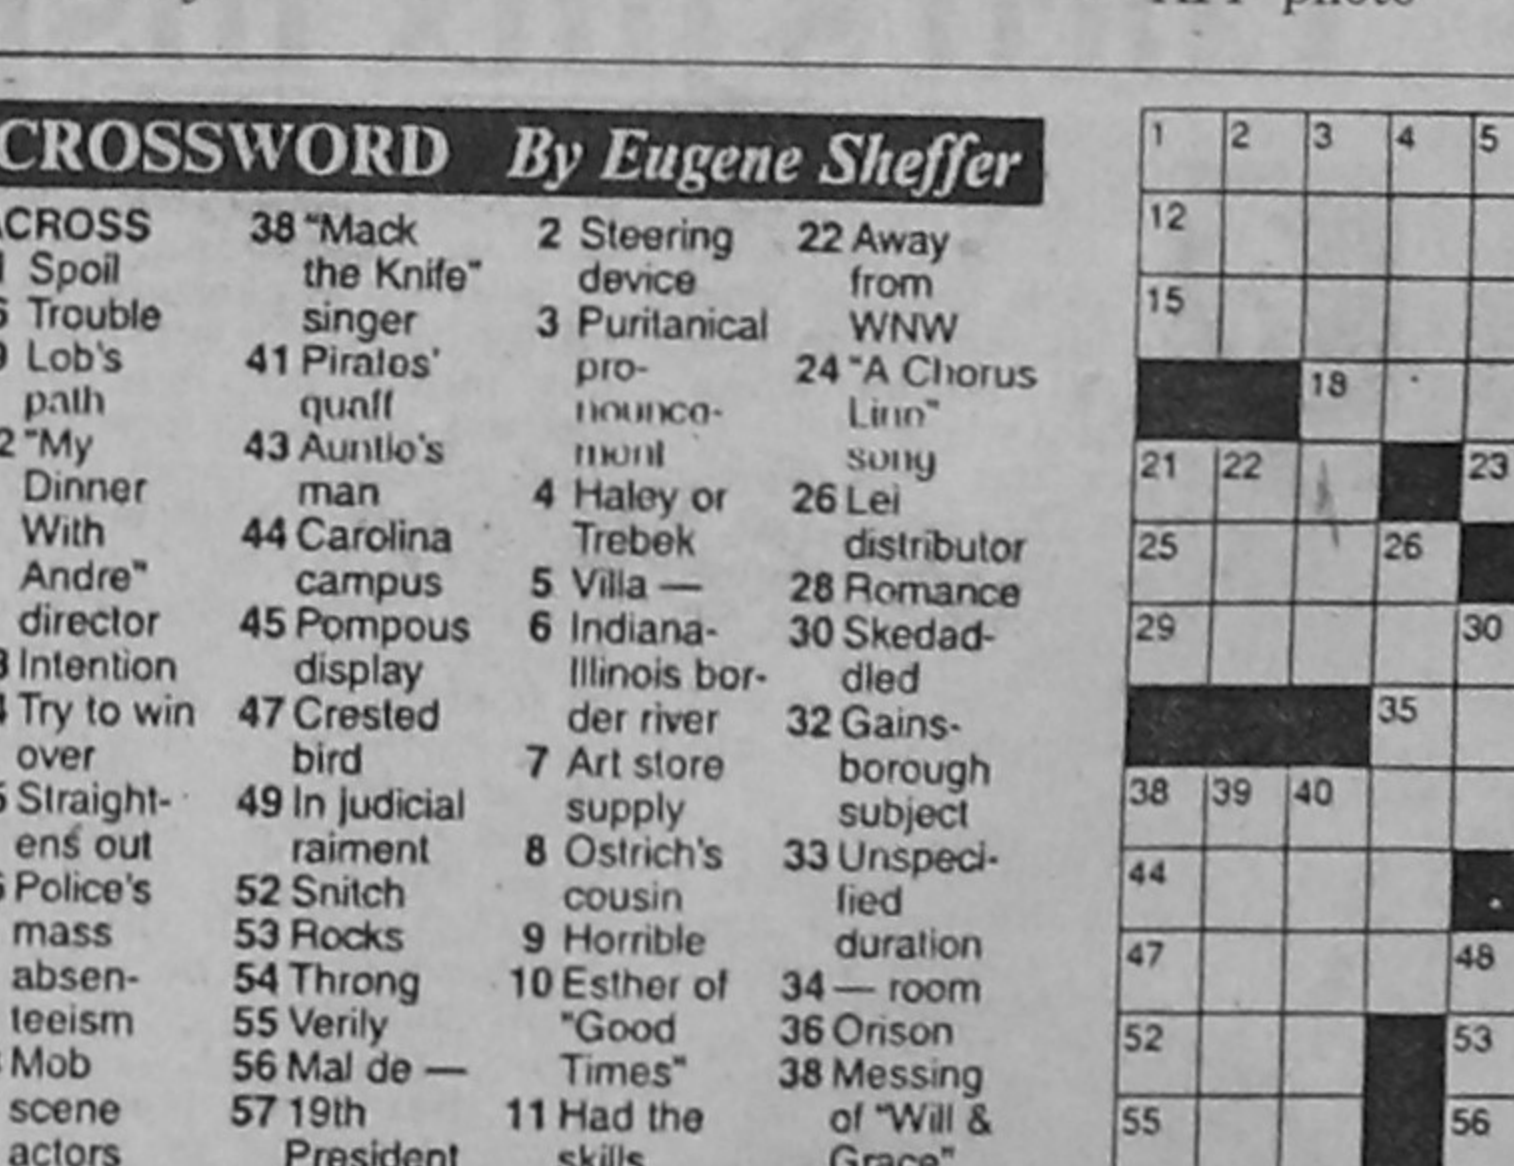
CROSSWORD By Eugene Sheffer

CROSS
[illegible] Spoil
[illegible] Trouble
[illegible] Lob's path
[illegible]2 "My Dinner With Andre" director
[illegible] Intention
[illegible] Try to win over
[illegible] Straightens out
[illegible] Police's mass absenteeism
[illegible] Mob scene actors

38 "Mack the Knife" singer
41 Pirates' quaff
43 Auntie's man
44 Carolina campus
45 Pompous display
47 Crested bird
49 In judicial raiment
52 Snitch
53 Rocks
54 Throng
55 Verily
56 Mal de —
57 19th President

2 Steering device
3 Puritanical pronouncement
4 Haley or Trebek
5 Villa —
6 Indiana-Illinois border river
7 Art store supply
8 Ostrich's cousin
9 Horrible
10 Esther of "Good Times"
11 Had the skills

22 Away from WNW
24 "A Chorus Line" song
26 Lei distributor
28 Romance
30 Skedaddled
32 Gainsborough subject
33 Unspecified duration
34 — room
36 Orison
38 Messing of "Will & Grace"

1 2 3 4 5
12
15
18
21 22 23
25 26
29 30
35
38 39 40
44
47 48
52 53
55 56